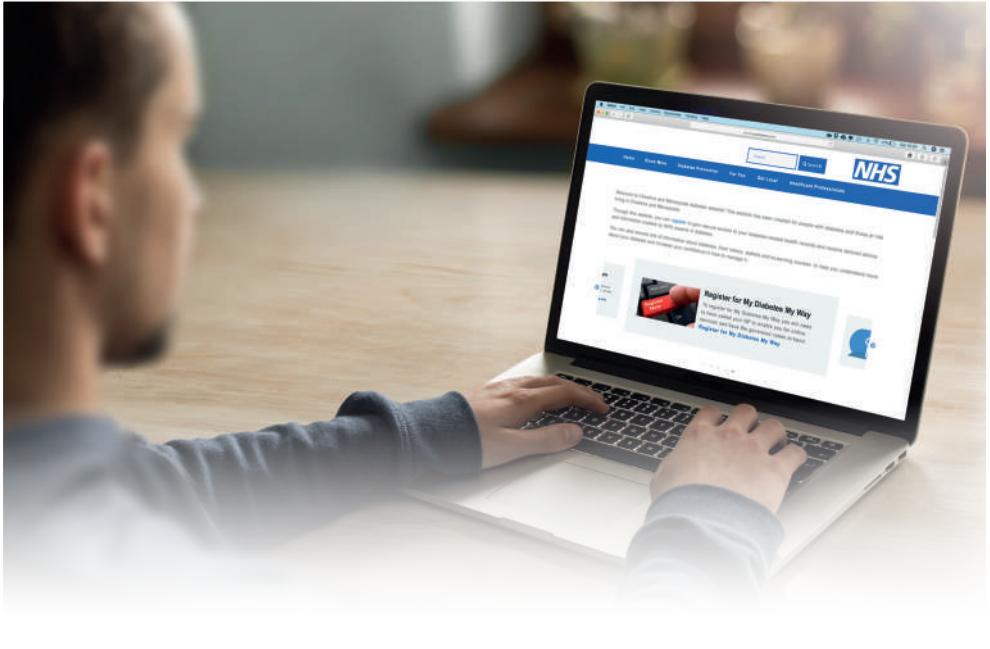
NHS

Home
Diabetes Prevention
For You
Get Local
Healthcare Professionals

Search

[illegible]

Register for My Diabetes My Way

To register for My Diabetes My Way you will need to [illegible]

Register for My Diabetes My Way